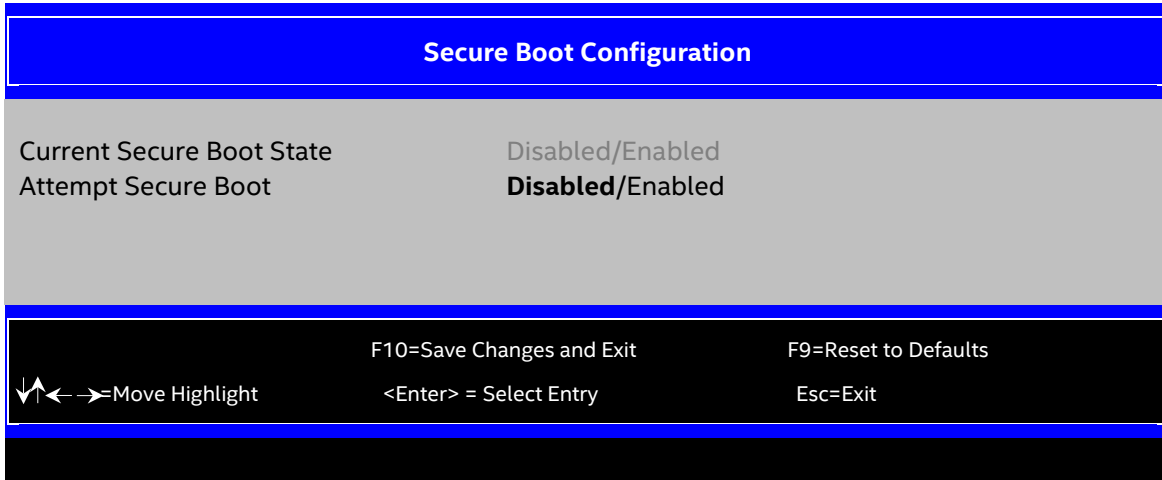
Secure Boot Configuration

Current Secure Boot State Disabled/Enabled
Attempt Secure Boot **Disabled**/Enabled

F10=Save Changes and Exit F9=Reset to Defaults

↓↑←→=Move Highlight <Enter> = Select Entry Esc=Exit